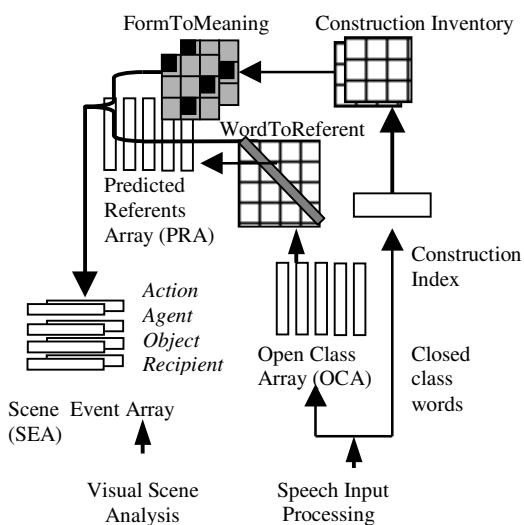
FormToMeaning

Construction Inventory

WordToReferent

Predicted Referents Array (PRA)

Construction Index

Action
Agent
Object
Recipient

Open Class Array (OCA)

Closed class words

Scene Event Array (SEA)

Visual Scene Analysis

Speech Input Processing